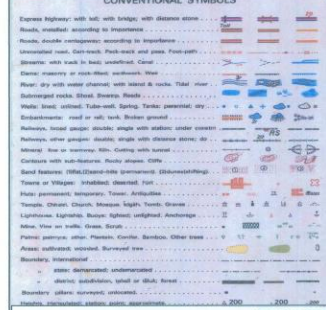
CONVENTIONAL SYMBOLS

Express highway: with toll; with bridge; with distance stone
Roads, metalled: according to importance
Roads, unmetalled: according to importance
Unmetalled road. Cart-track. Pack-track and pass. Foot-path
Streams: with track in bed; undefined. Canal
Dams: masonry or rock-filled; earthwork. Weir
River: dry with water channel; with island & rocks. Tidal river
Submerged rocks. Shoal. Swamp. Reeds
Wells: lined; unlined. Tube-well. Spring. Tanks: perennial; dry
Embankments: road or rail; tank. Broken ground
Railways, broad gauge: double; single with station; under constn
Railways, other gauges: double; single with distance stone; do
Mineral line or tramway. Kiln. Cutting with tunnel
Contours with sub-features. Rocky slopes. Cliffs
Sand features: (1)flat,(2)sand-hills (permanent). (3)dunes(shifting)
Towns or Villages: inhabited; deserted. Fort
Huts: permanent; temporary. Tower. Antiquities
Temple. Chhatri. Church. Mosque. Idgah. Tomb. Graves
Lighthouse. Lightship. Buoys: lighted; unlighted. Anchorage
Mine. Vine on trellis. Grass. Scrub
Palms: palmyra; other. Plantain. Conifer. Bamboo. Other trees
Areas: cultivated; wooded. Surveyed tree
Boundary, international
state: demarcated; undemarcated
district; subdivision, tahsil or taluk; forest
Boundary pillars: surveyed; unlocated
Heights, triangulated: station; point; approximate . 200 . 200 200